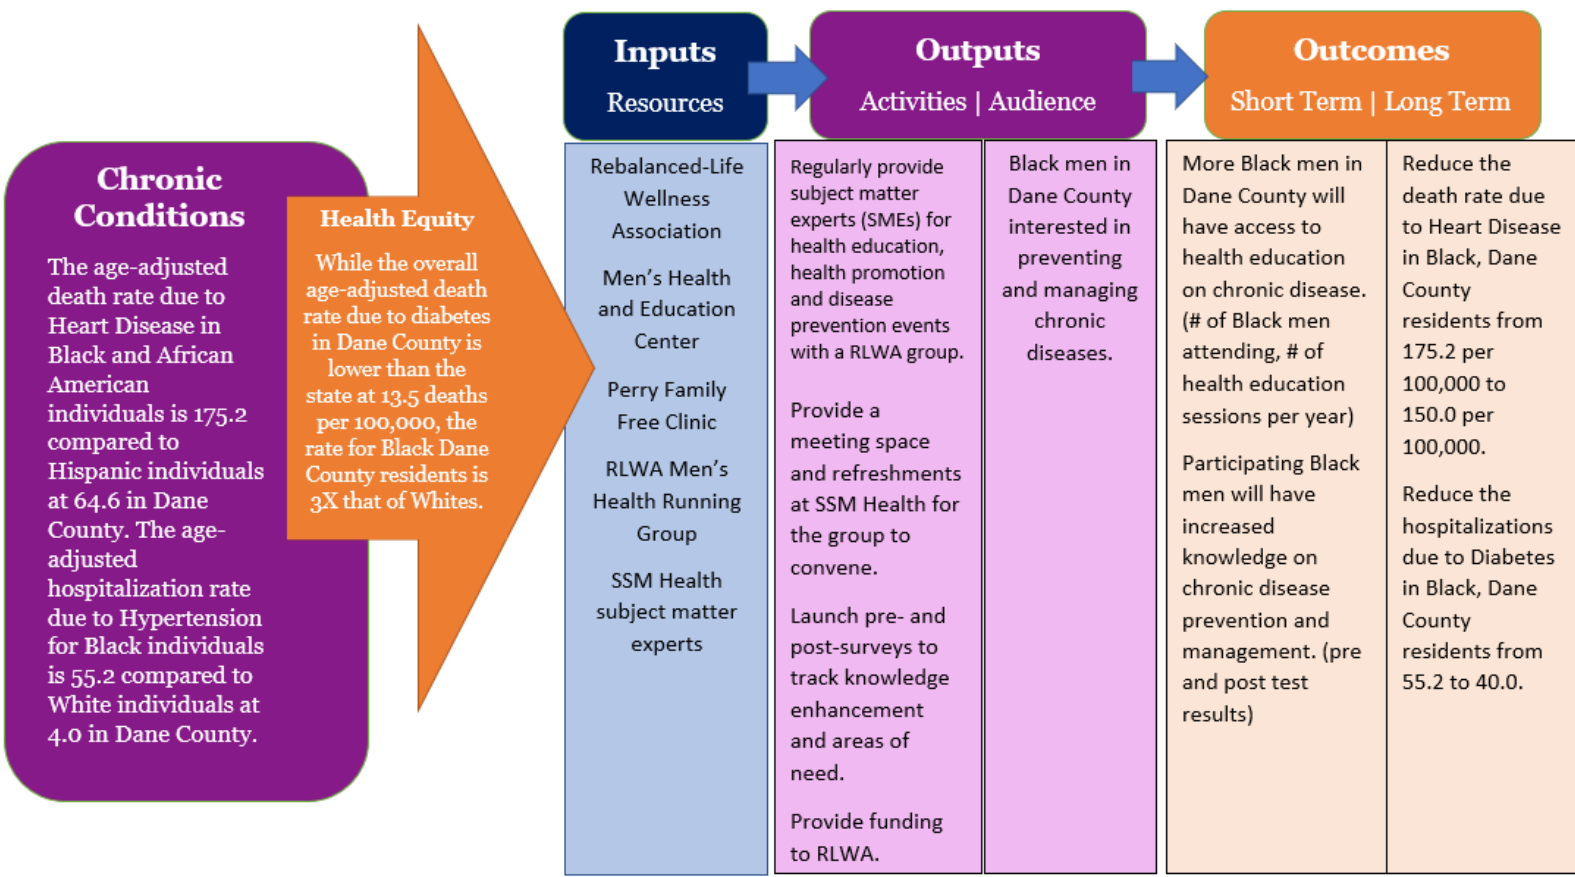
Chronic Conditions

The age-adjusted death rate due to Heart Disease in Black and African American individuals is 175.2 compared to Hispanic individuals at 64.6 in Dane County. The age-adjusted hospitalization rate due to Hypertension for Black individuals is 55.2 compared to White individuals at 4.0 in Dane County.

Health Equity

While the overall age-adjusted death rate due to diabetes in Dane County is lower than the state at 13.5 deaths per 100,000, the rate for Black Dane County residents is 3X that of Whites.

Inputs
Resources

Rebalanced-Life Wellness Association

Men's Health and Education Center

Perry Family Free Clinic

RLWA Men's Health Running Group

SSM Health subject matter experts

Outputs
Activities | Audience

Regularly provide subject matter experts (SMEs) for health education, health promotion and disease prevention events with a RLWA group.

Provide a meeting space and refreshments at SSM Health for the group to convene.

Launch pre- and post-surveys to track knowledge enhancement and areas of need.

Provide funding to RLWA.

Black men in Dane County interested in preventing and managing chronic diseases.

Outcomes
Short Term | Long Term

More Black men in Dane County will have access to health education on chronic disease. (# of Black men attending, # of health education sessions per year)

Participating Black men will have increased knowledge on chronic disease prevention and management. (pre and post test results)

Reduce the death rate due to Heart Disease in Black, Dane County residents from 175.2 per 100,000 to 150.0 per 100,000.

Reduce the hospitalizations due to Diabetes in Black, Dane County residents from 55.2 to 40.0.